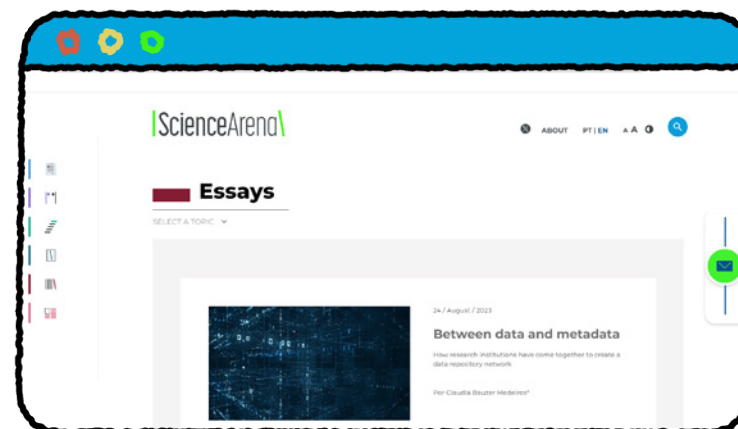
|ScienceArena\

ABOUT PT | EN A A

Essays

SELECT A TOPIC

24 / August / 2023

Between data and metadata

How research institutions have come together to create a data repository network

Por Claudia Bauzer Medeiros*